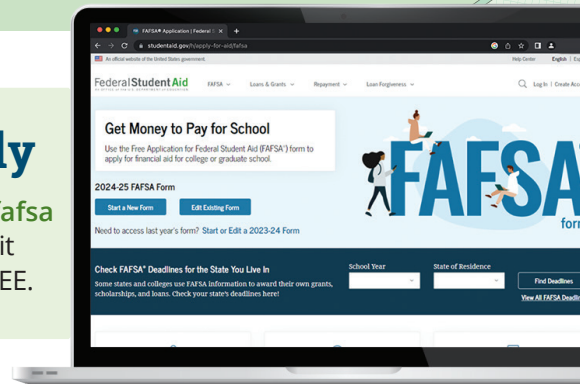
ly

fafsa
it
EE.

FAFSA® Application | Federal S ×

studentaid.gov/h/apply-for-aid/fafsa

An official website of the United States government.

Help Center | English | Es

Federal Student Aid
AN OFFICE of the U.S. DEPARTMENT of EDUCATION

FAFSA ⌄ Loans & Grants ⌄ Repayment ⌄ Loan Forgiveness ⌄

Log In | Create Acc

Get Money to Pay for School

Use the Free Application for Federal Student Aid (FAFSA®) form to apply for financial aid for college or graduate school.

FAFSA
form

2024-25 FAFSA Form

Start a New Form

Edit Existing Form

Need to access last year's form? Start or Edit a 2023-24 Form

Check FAFSA® Deadlines for the State You Live In

Some states and colleges use FAFSA information to award their own grants, scholarships, and loans. Check your state's deadlines here!

School Year

State of Residence

Find Deadlines

View All FAFSA Deadli